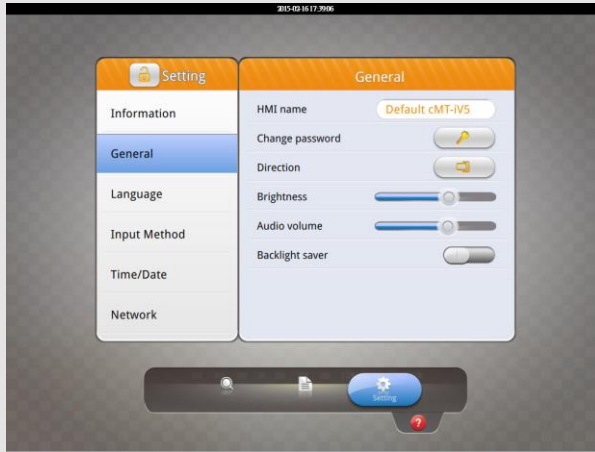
2015-03-16 17:39:06

Setting

Information

General

Language

Input Method

Time/Date

Network

General

HMI name
Default cMT-iV5

Change password

Direction

Brightness

Audio volume

Backlight saver

Setting

?